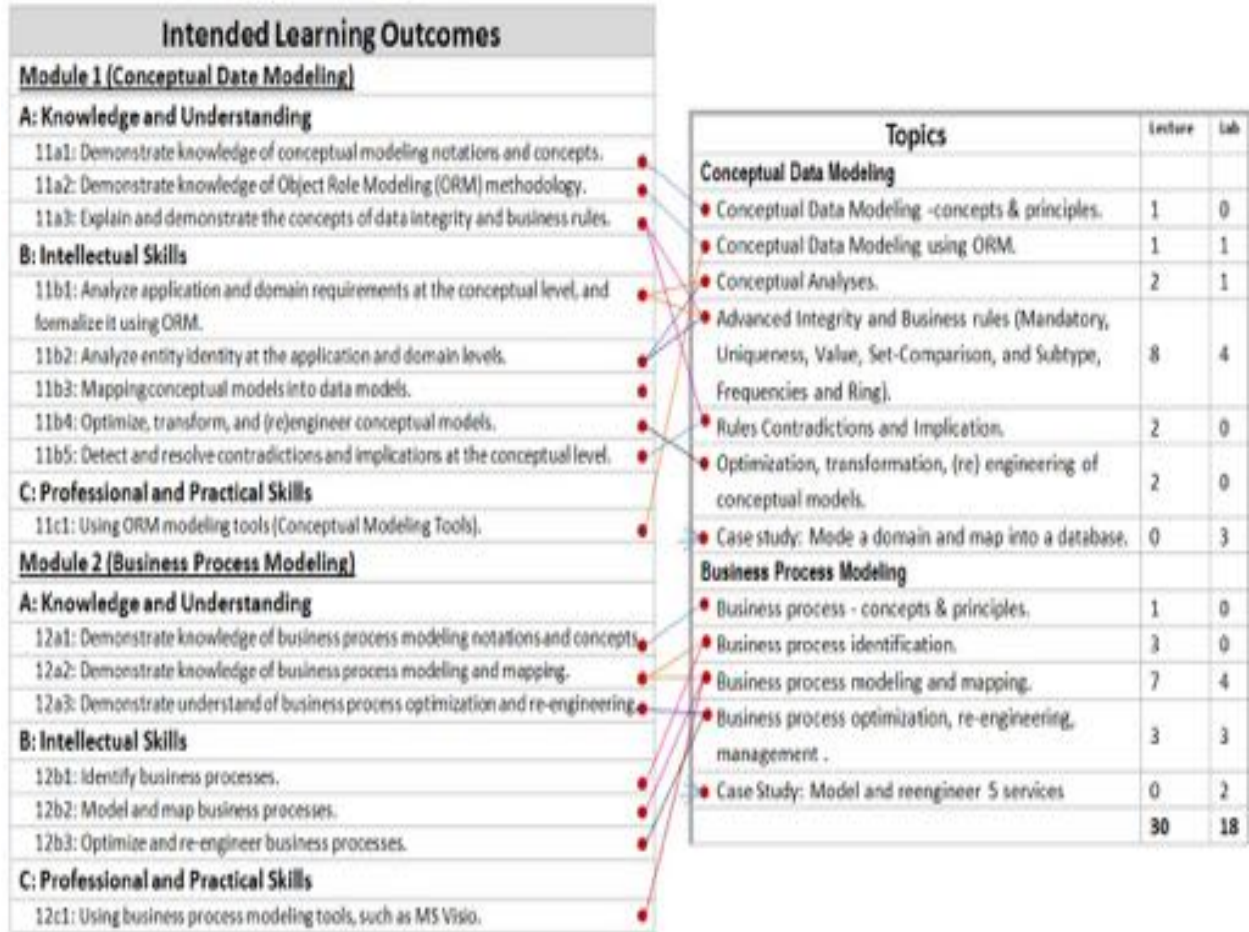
| Intended Learning Outcomes |
|---|
| Module 1 (Conceptual Date Modeling) |
| A: Knowledge and Understanding |
| 11a1: Demonstrate knowledge of conceptual modeling notations and concepts. |
| 11a2: Demonstrate knowledge of Object Role Modeling (ORM) methodology. |
| 11a3: Explain and demonstrate the concepts of data integrity and business rules. |
| B: Intellectual Skills |
| 11b1: Analyze application and domain requirements at the conceptual level, and formalize it using ORM. |
| 11b2: Analyze entity identity at the application and domain levels. |
| 11b3: Mapping conceptual models into data models. |
| 11b4: Optimize, transform, and (re)engineer conceptual models. |
| 11b5: Detect and resolve contradictions and implications at the conceptual level. |
| C: Professional and Practical Skills |
| 11c1: Using ORM modeling tools (Conceptual Modeling Tools). |
| Module 2 (Business Process Modeling) |
| A: Knowledge and Understanding |
| 12a1: Demonstrate knowledge of business process modeling notations and concepts. |
| 12a2: Demonstrate knowledge of business process modeling and mapping. |
| 12a3: Demonstrate understand of business process optimization and re-engineering. |
| B: Intellectual Skills |
| 12b1: Identify business processes. |
| 12b2: Model and map business processes. |
| 12b3: Optimize and re-engineer business processes. |
| C: Professional and Practical Skills |
| 12c1: Using business process modeling tools, such as MS Visio. |

| Topics | Lecture | Lab |
|---|---|---|
| Conceptual Data Modeling | | |
| Conceptual Data Modeling -concepts & principles. | 1 | 0 |
| Conceptual Data Modeling using ORM. | 1 | 1 |
| Conceptual Analyses. | 2 | 1 |
| Advanced Integrity and Business rules (Mandatory, Uniqueness, Value, Set-Comparison, and Subtype, Frequencies and Ring). | 8 | 4 |
| Rules Contradictions and Implication. | 2 | 0 |
| Optimization, transformation, (re) engineering of conceptual models. | 2 | 0 |
| Case study: Mode a domain and map into a database. | 0 | 3 |
| Business Process Modeling | | |
| Business process - concepts & principles. | 1 | 0 |
| Business process identification. | 3 | 0 |
| Business process modeling and mapping. | 7 | 4 |
| Business process optimization, re-engineering, management . | 3 | 3 |
| Case Study: Model and reengineer 5 services | 0 | 2 |
| | 30 | 18 |